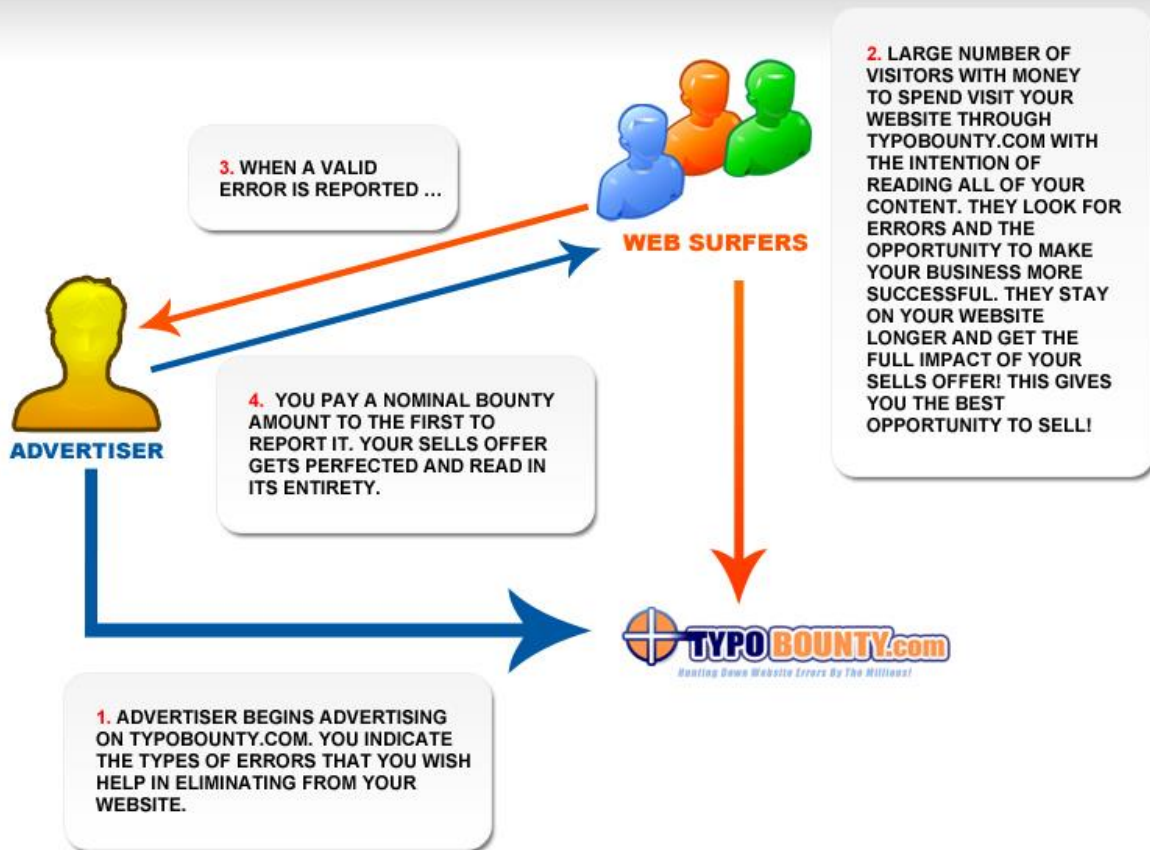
3. WHEN A VALID ERROR IS REPORTED ...

WEB SURFERS

2. LARGE NUMBER OF VISITORS WITH MONEY TO SPEND VISIT YOUR WEBSITE THROUGH TYPOBOUNTY.COM WITH THE INTENTION OF READING ALL OF YOUR CONTENT. THEY LOOK FOR ERRORS AND THE OPPORTUNITY TO MAKE YOUR BUSINESS MORE SUCCESSFUL. THEY STAY ON YOUR WEBSITE LONGER AND GET THE FULL IMPACT OF YOUR SELLS OFFER! THIS GIVES YOU THE BEST OPPORTUNITY TO SELL!

ADVERTISER

4. YOU PAY A NOMINAL BOUNTY AMOUNT TO THE FIRST TO REPORT IT. YOUR SELLS OFFER GETS PERFECTED AND READ IN ITS ENTIRETY.

TYPOBOUNTY.com
Hunting Down Website Errors By The Millions!

1. ADVERTISER BEGINS ADVERTISING ON TYPOBOUNTY.COM. YOU INDICATE THE TYPES OF ERRORS THAT YOU WISH HELP IN ELIMINATING FROM YOUR WEBSITE.